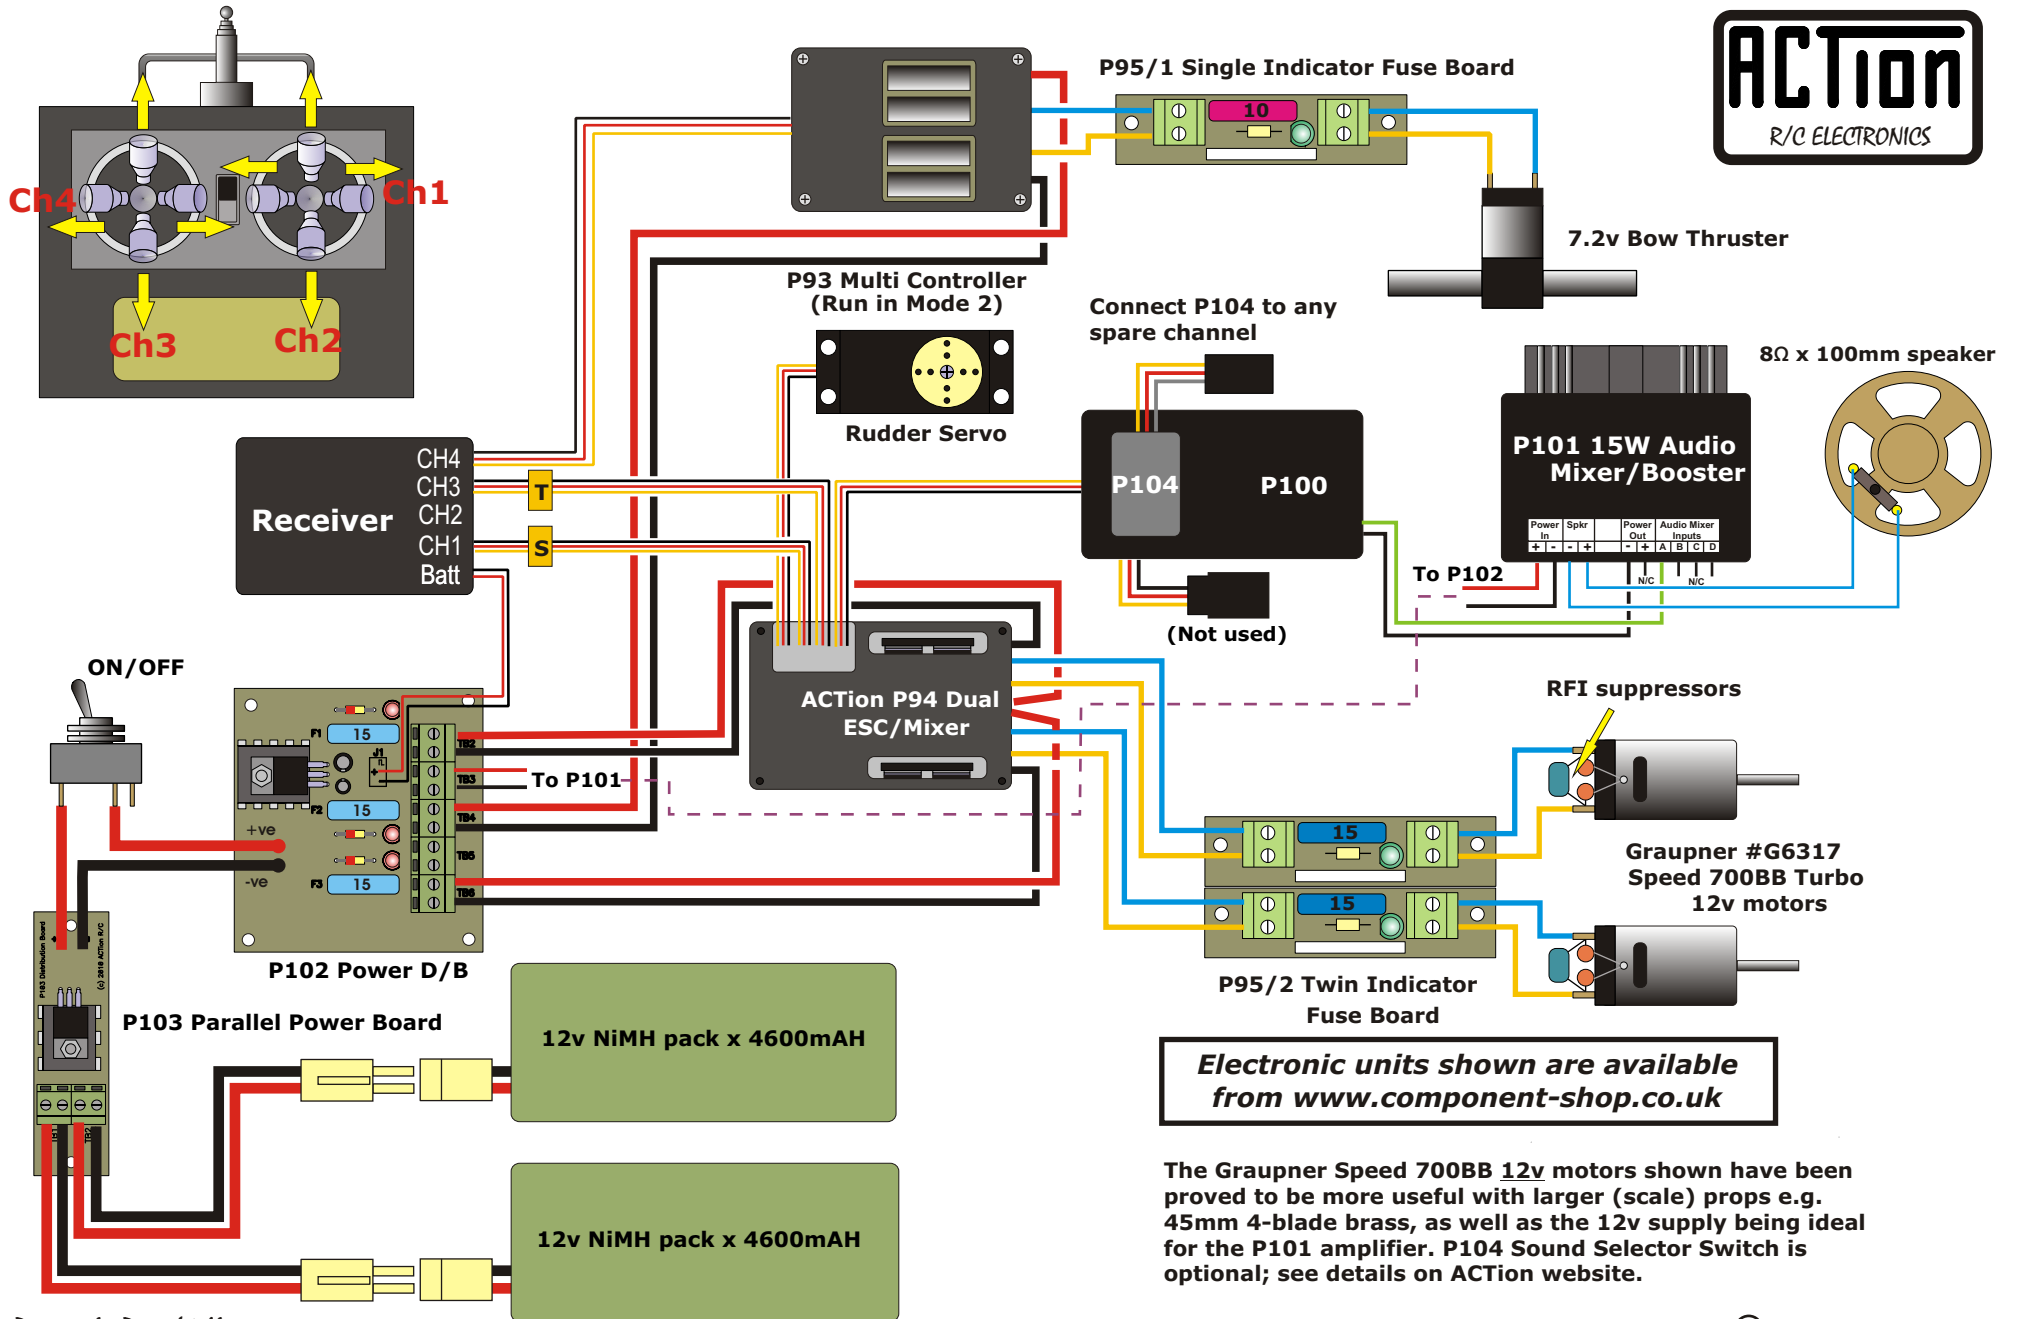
ACTion
R/C ELECTRONICS

P95/1 Single Indicator Fuse Board
10

7.2v Bow Thruster

Ch4
Ch1
Ch3
Ch2

P93 Multi Controller
(Run in Mode 2)

Connect P104 to any spare channel

Rudder Servo

8Ω x 100mm speaker

P101 15W Audio Mixer/Booster

Power In | Spkr | Power Out | Audio Mixer Inputs
+ - - + - + A B C D
N/C N/C

Receiver
CH4
CH3
CH2
CH1
Batt

T
S

P104
P100

To P102

(Not used)

ON/OFF

ACTion P94 Dual ESC/Mixer

RFI suppressors

15
15
15
+ve
-ve
F1
F2
F3
J1
TB2
TB3
TB4
TB5
TB6
To P101

P102 Power D/B

Graupner #G6317 Speed 700BB Turbo 12v motors

15
15

P95/2 Twin Indicator Fuse Board

P103 Parallel Power Board

P103 Distribution Board
(c) 2018 ACTion R/C

12v NiMH pack x 4600mAH

12v NiMH pack x 4600mAH

Electronic units shown are available from www.component-shop.co.uk

The Graupner Speed 700BB 12v motors shown have been proved to be more useful with larger (scale) props e.g. 45mm 4-blade brass, as well as the 12v supply being ideal for the P101 amplifier. P104 Sound Selector Switch is optional; see details on ACTion website.